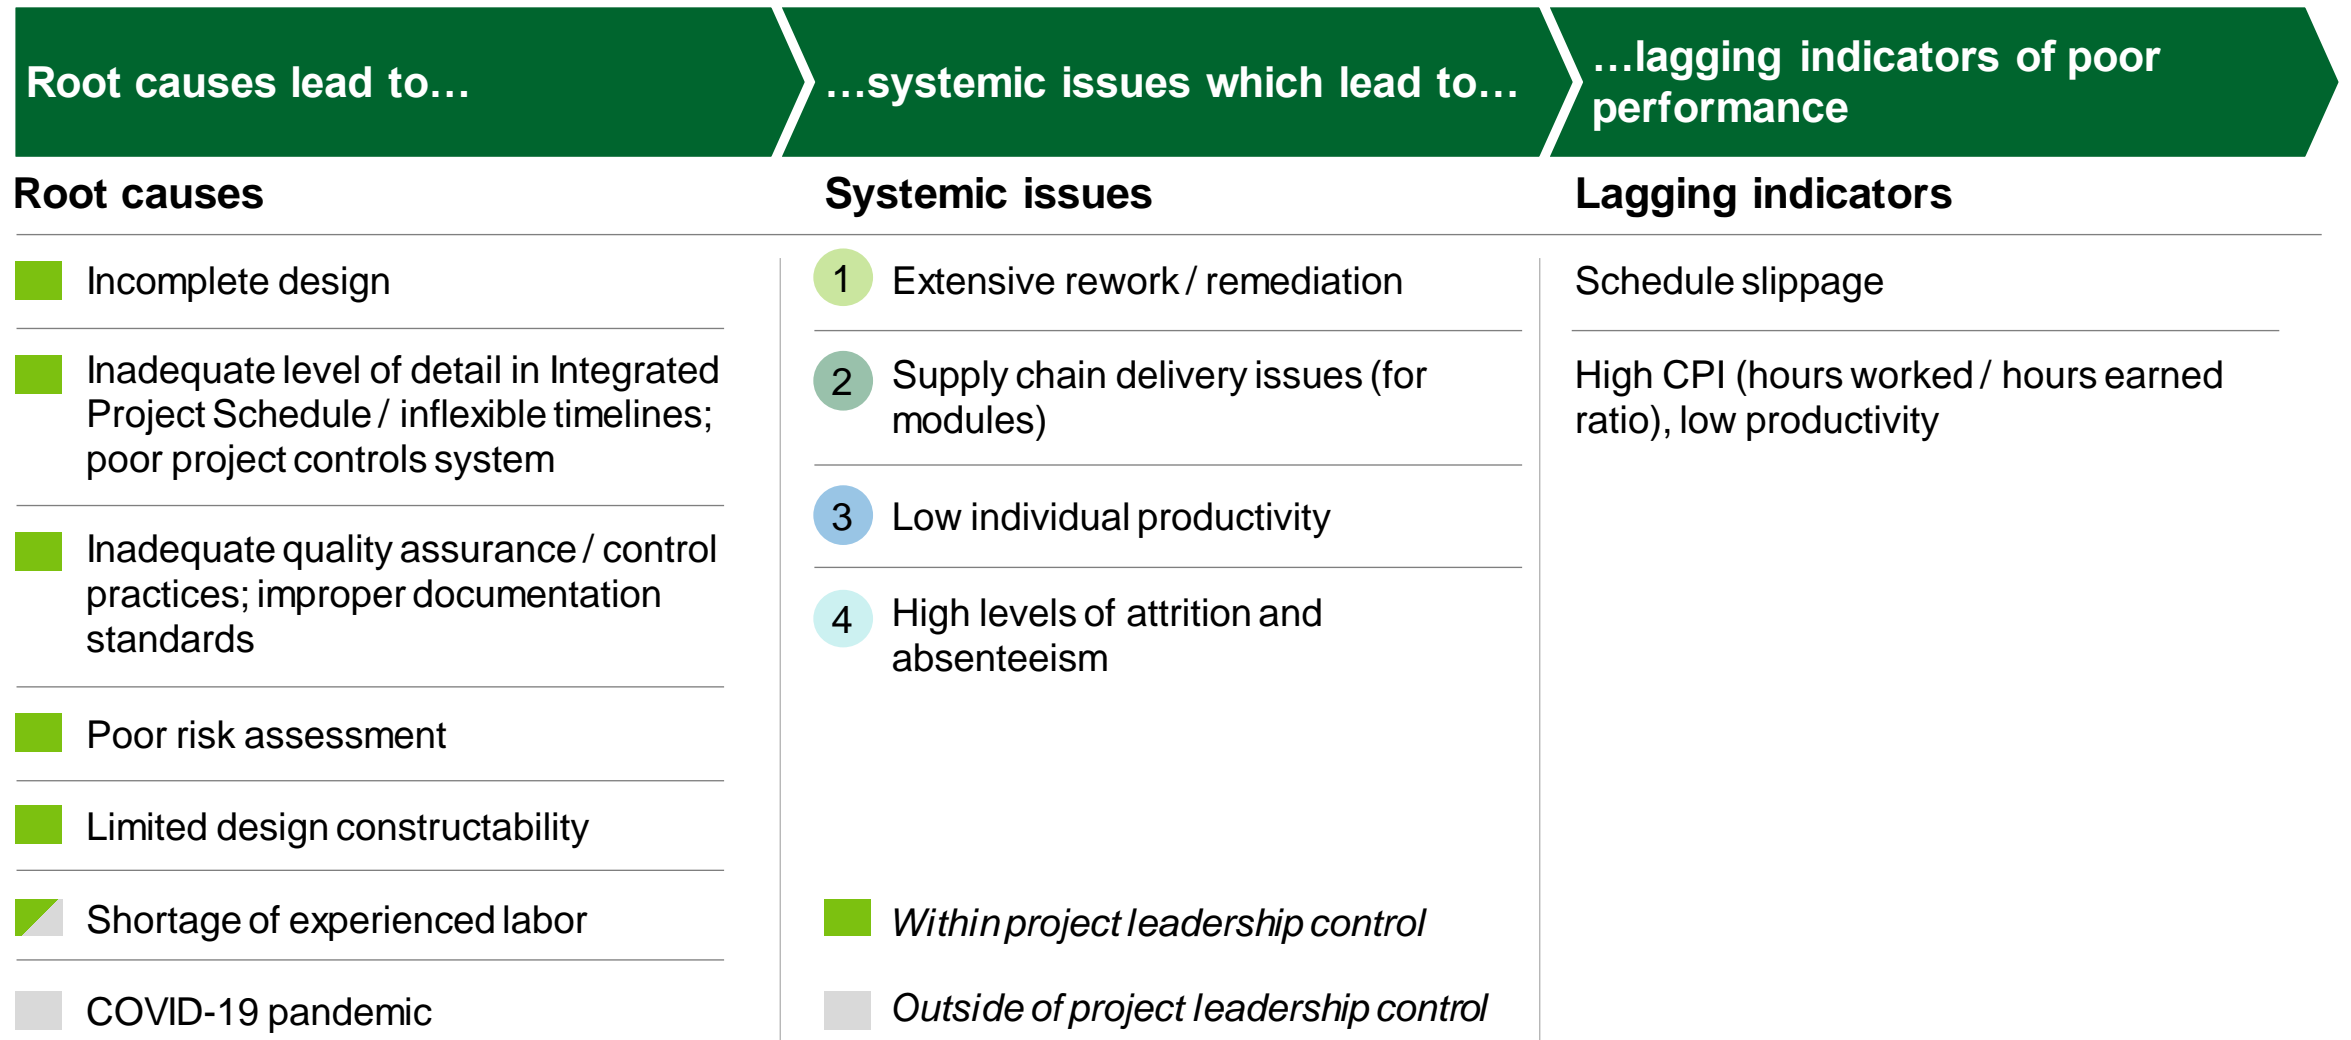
Root causes lead to…

…systemic issues which lead to…

…lagging indicators of poor performance

Root causes

Incomplete design

Inadequate level of detail in Integrated Project Schedule / inflexible timelines; poor project controls system

Inadequate quality assurance / control practices; improper documentation standards

Poor risk assessment

Limited design constructability

Shortage of experienced labor

COVID-19 pandemic

Systemic issues

1 Extensive rework / remediation

2 Supply chain delivery issues (for modules)

3 Low individual productivity

4 High levels of attrition and absenteeism

*Within project leadership control*

*Outside of project leadership control*

Lagging indicators

Schedule slippage

High CPI (hours worked / hours earned ratio), low productivity